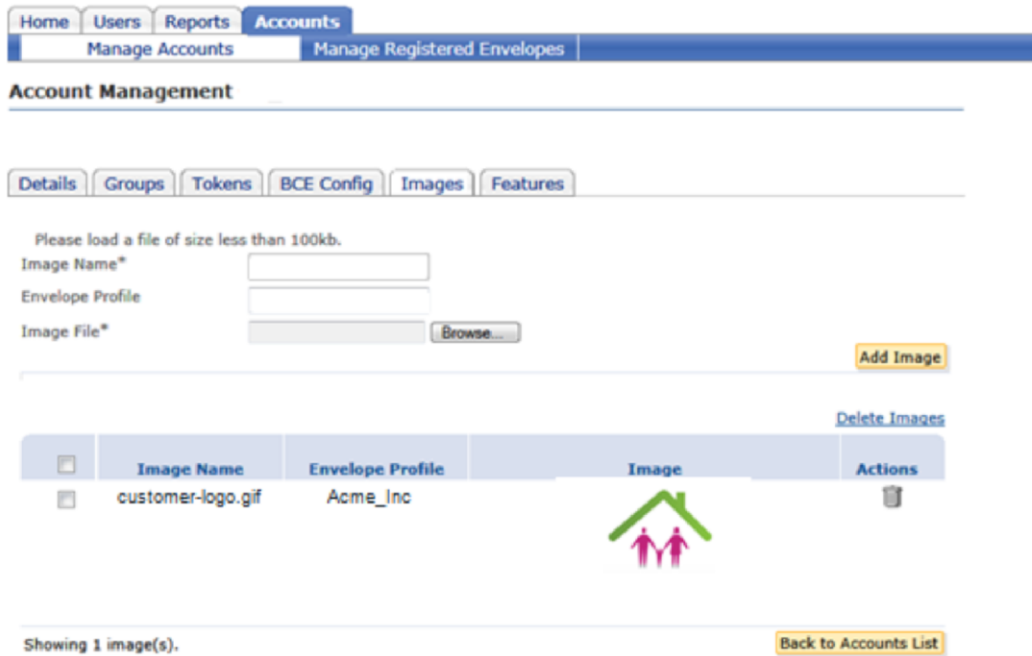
Home Users Reports Accounts

Manage Accounts Manage Registered Envelopes

Account Management

Details Groups Tokens BCE Config Images Features

Please load a file of size less than 100kb.

Image Name*

Envelope Profile

Image File* Browse...

Add Image

Delete Images

| | Image Name | Envelope Profile | Image | Actions |
|---|---|---|---|---|
| | customer-logo.gif | Acme_Inc | | |

Showing 1 image(s).

Back to Accounts List